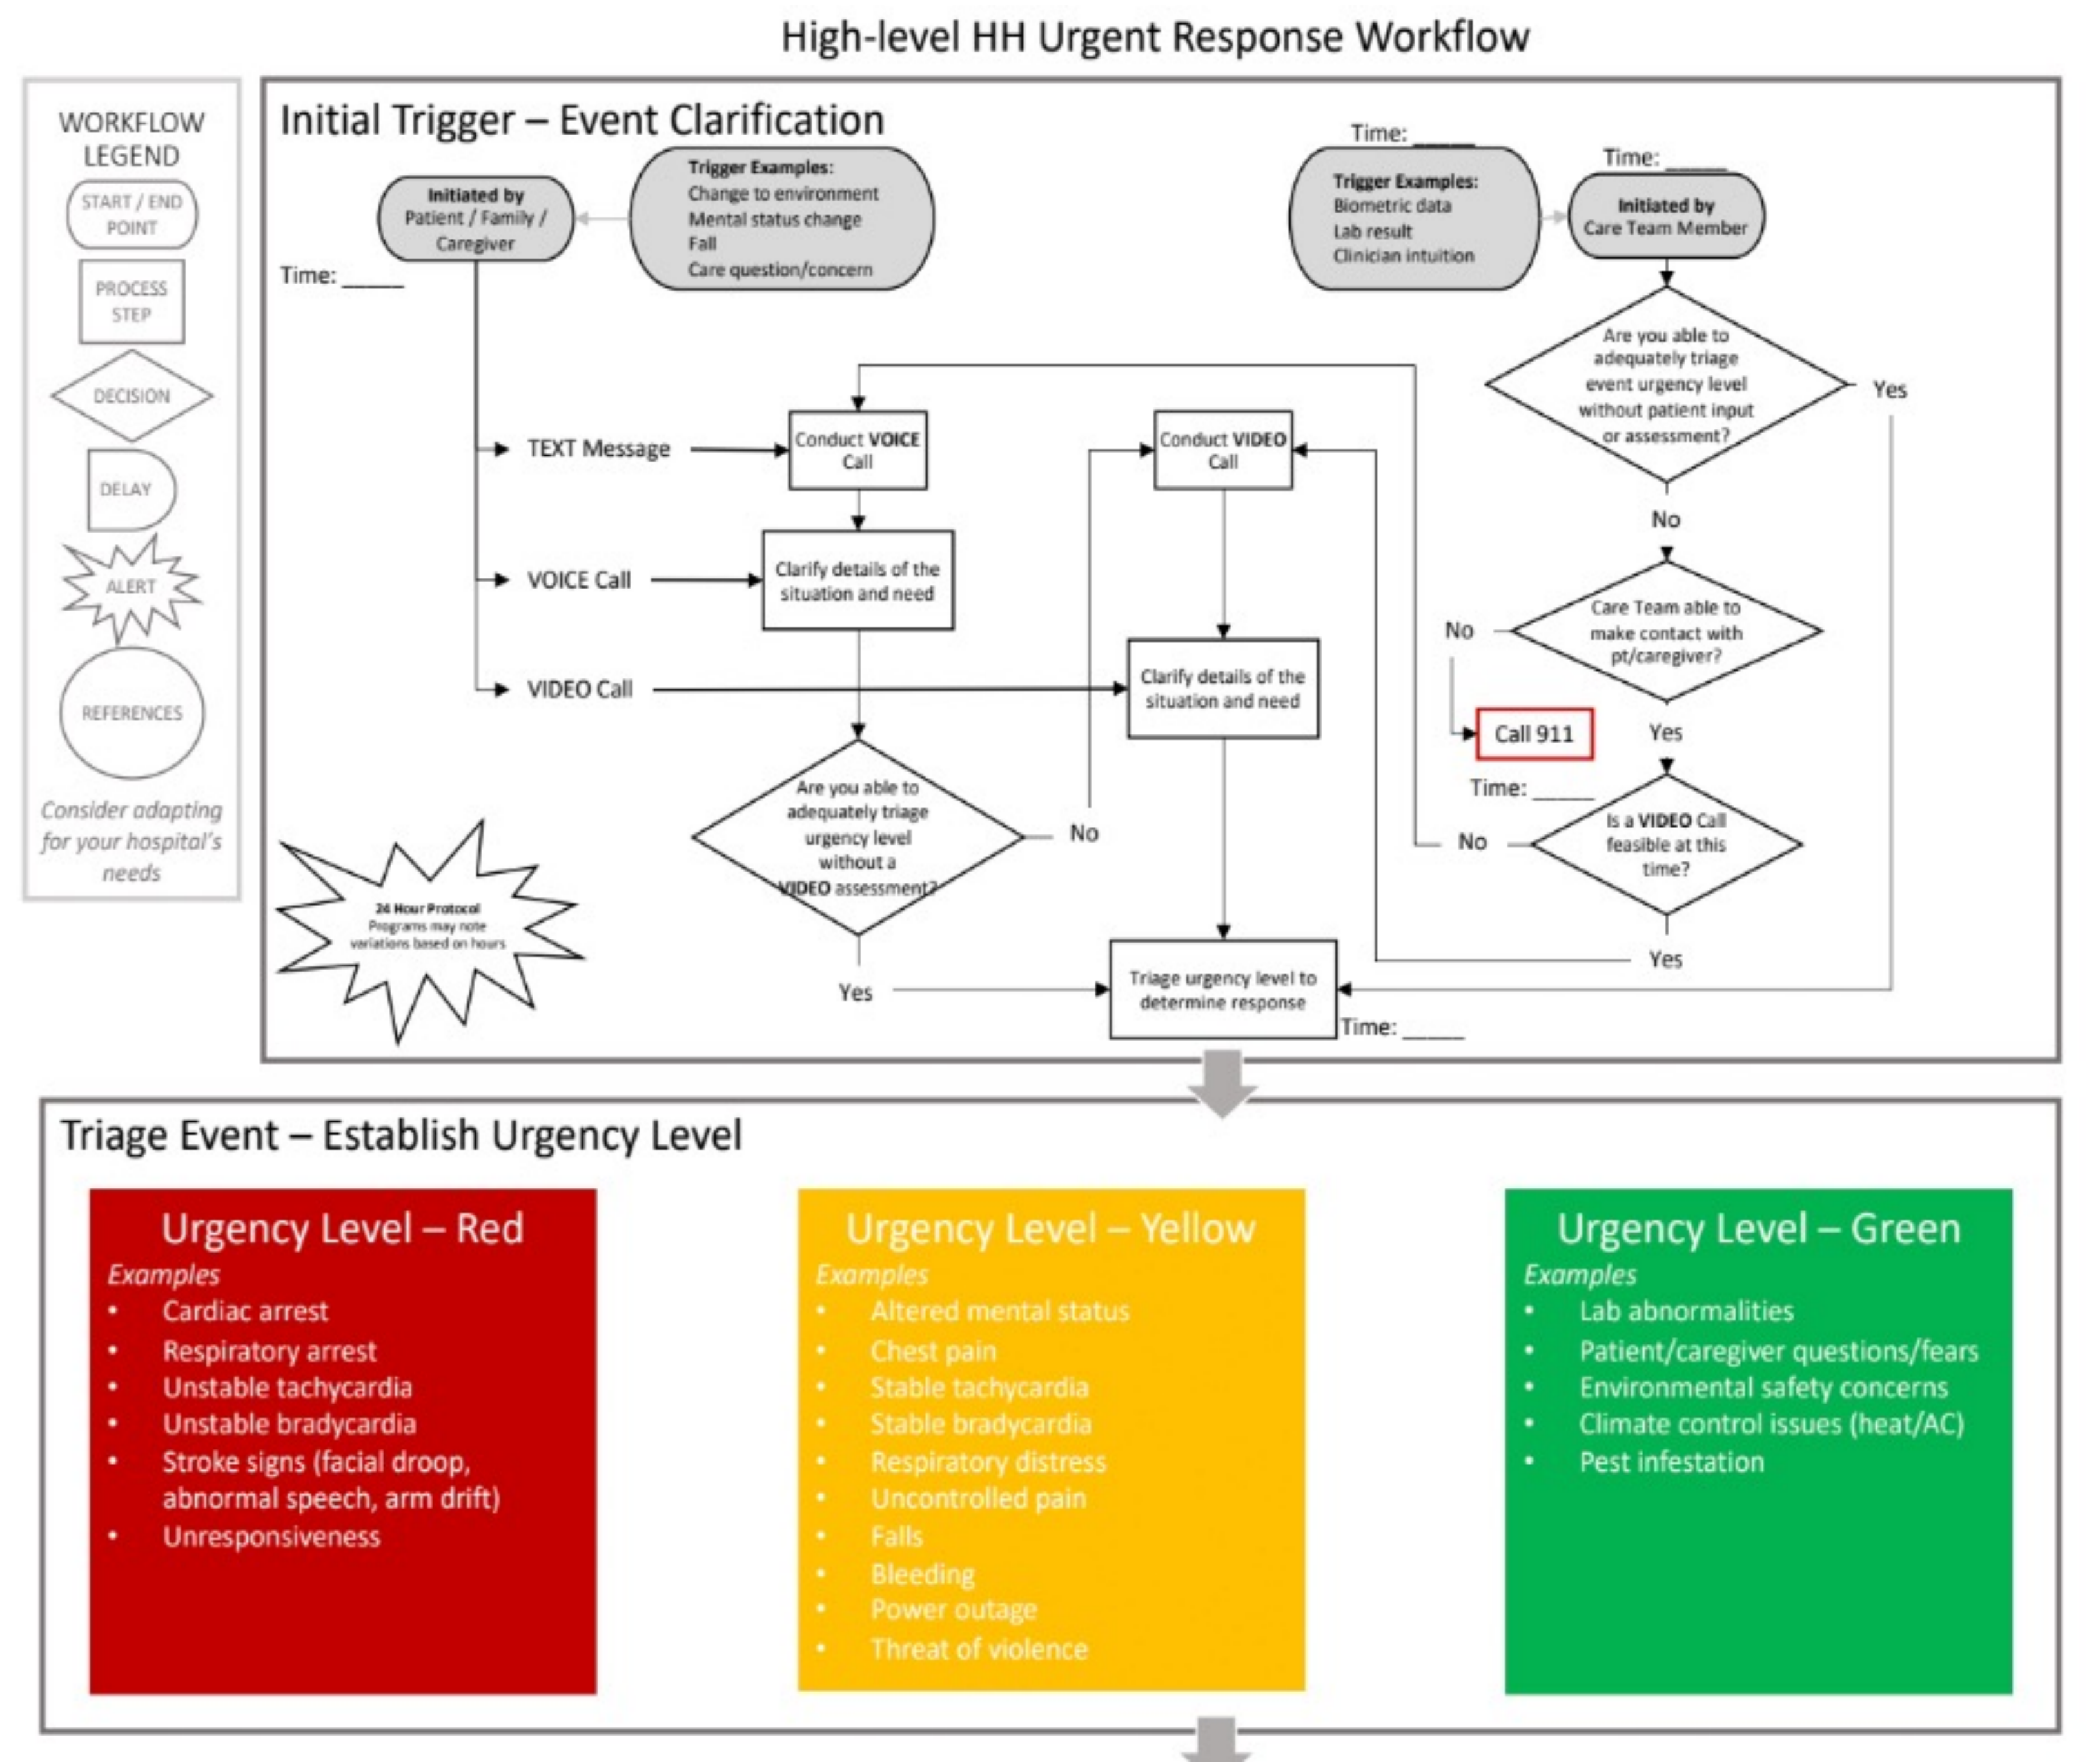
High-level HH Urgent Response Workflow

WORKFLOW LEGEND

START / END POINT

PROCESS STEP

DECISION

DELAY

ALERT

REFERENCES

Consider adapting for your hospital's needs

Initial Trigger – Event Clarification

Initiated by Patient / Family / Caregiver

Trigger Examples:
Change to environment
Mental status change
Fall
Care question/concern

Time: _____

Time: _____

Trigger Examples:
Biometric data
Lab result
Clinician intuition

Time: _____

Initiated by Care Team Member

Are you able to adequately triage event urgency level without patient input or assessment?

Yes

No

TEXT Message

Conduct VOICE Call

Conduct VIDEO Call

VOICE Call

Clarify details of the situation and need

Care Team able to make contact with pt/caregiver?

No

VIDEO Call

Clarify details of the situation and need

Call 911

Yes

Time: _____

Are you able to adequately triage urgency level without a VIDEO assessment?

No

No

Is a VIDEO Call feasible at this time?

24 Hour Protocol
Programs may note variations based on hours

Yes

Yes

Triage urgency level to determine response

Time: _____

Triage Event – Establish Urgency Level

Urgency Level – Red
Examples
• Cardiac arrest
• Respiratory arrest
• Unstable tachycardia
• Unstable bradycardia
• Stroke signs (facial droop, abnormal speech, arm drift)
• Unresponsiveness

Urgency Level – Yellow
Examples
• Altered mental status
• Chest pain
• Stable tachycardia
• Stable bradycardia
• Respiratory distress
• Uncontrolled pain
• Falls
• Bleeding
• Power outage
• Threat of violence

Urgency Level – Green
Examples
• Lab abnormalities
• Patient/caregiver questions/fears
• Environmental safety concerns
• Climate control issues (heat/AC)
• Pest infestation